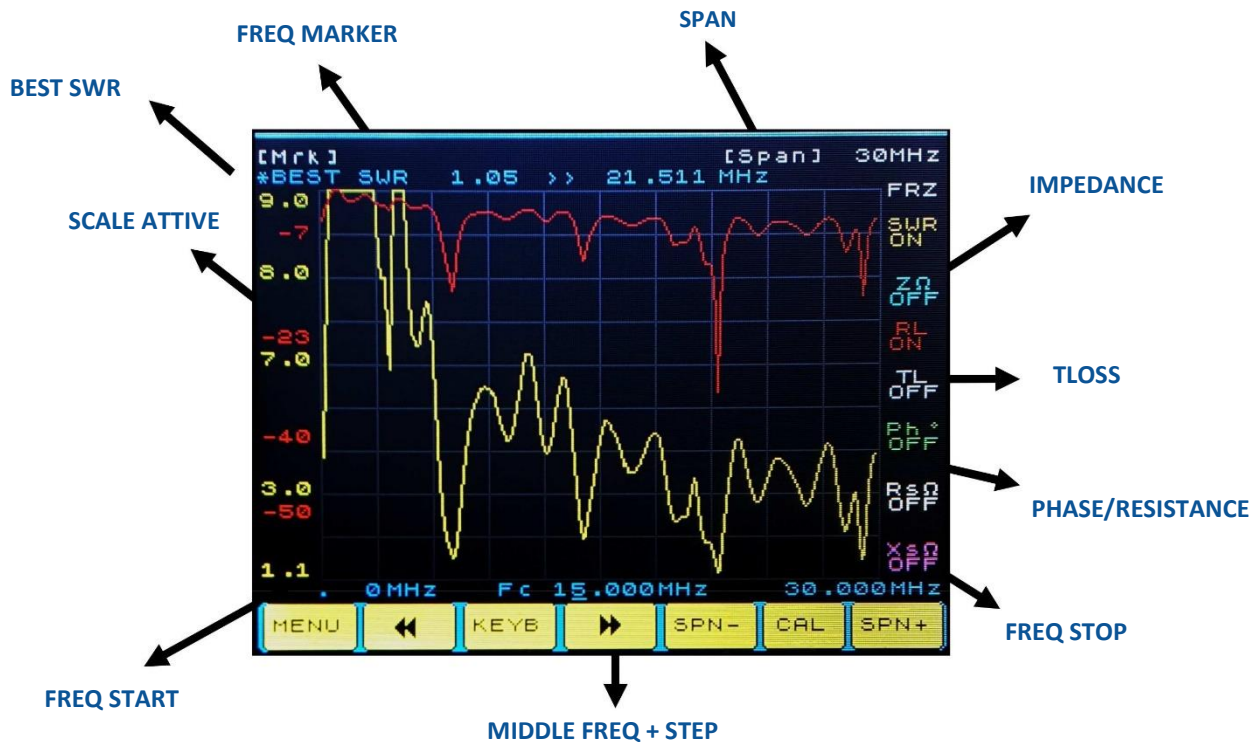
FREQ MARKER

SPAN

BEST SWR

[Mrk]

[Span] 30MHz

*BEST SWR 1.05 >> 21.511 MHz

FRZ

IMPEDANCE

SCALE ATTIVE

9.0

-7

8.0

-23

7.0

-40

3.0

-50

1.1

SWR ON

ZΩ OFF

RL ON

TL OFF

TLOSS

Ph° OFF

RsΩ OFF

PHASE/RESISTANCE

XsΩ OFF

. 0MHz Fc 15.000MHz 30.000MHz

FREQ STOP

MENU

◀◀

KEYB

▶▶

SPN-

CAL

SPN+

FREQ START

MIDDLE FREQ + STEP